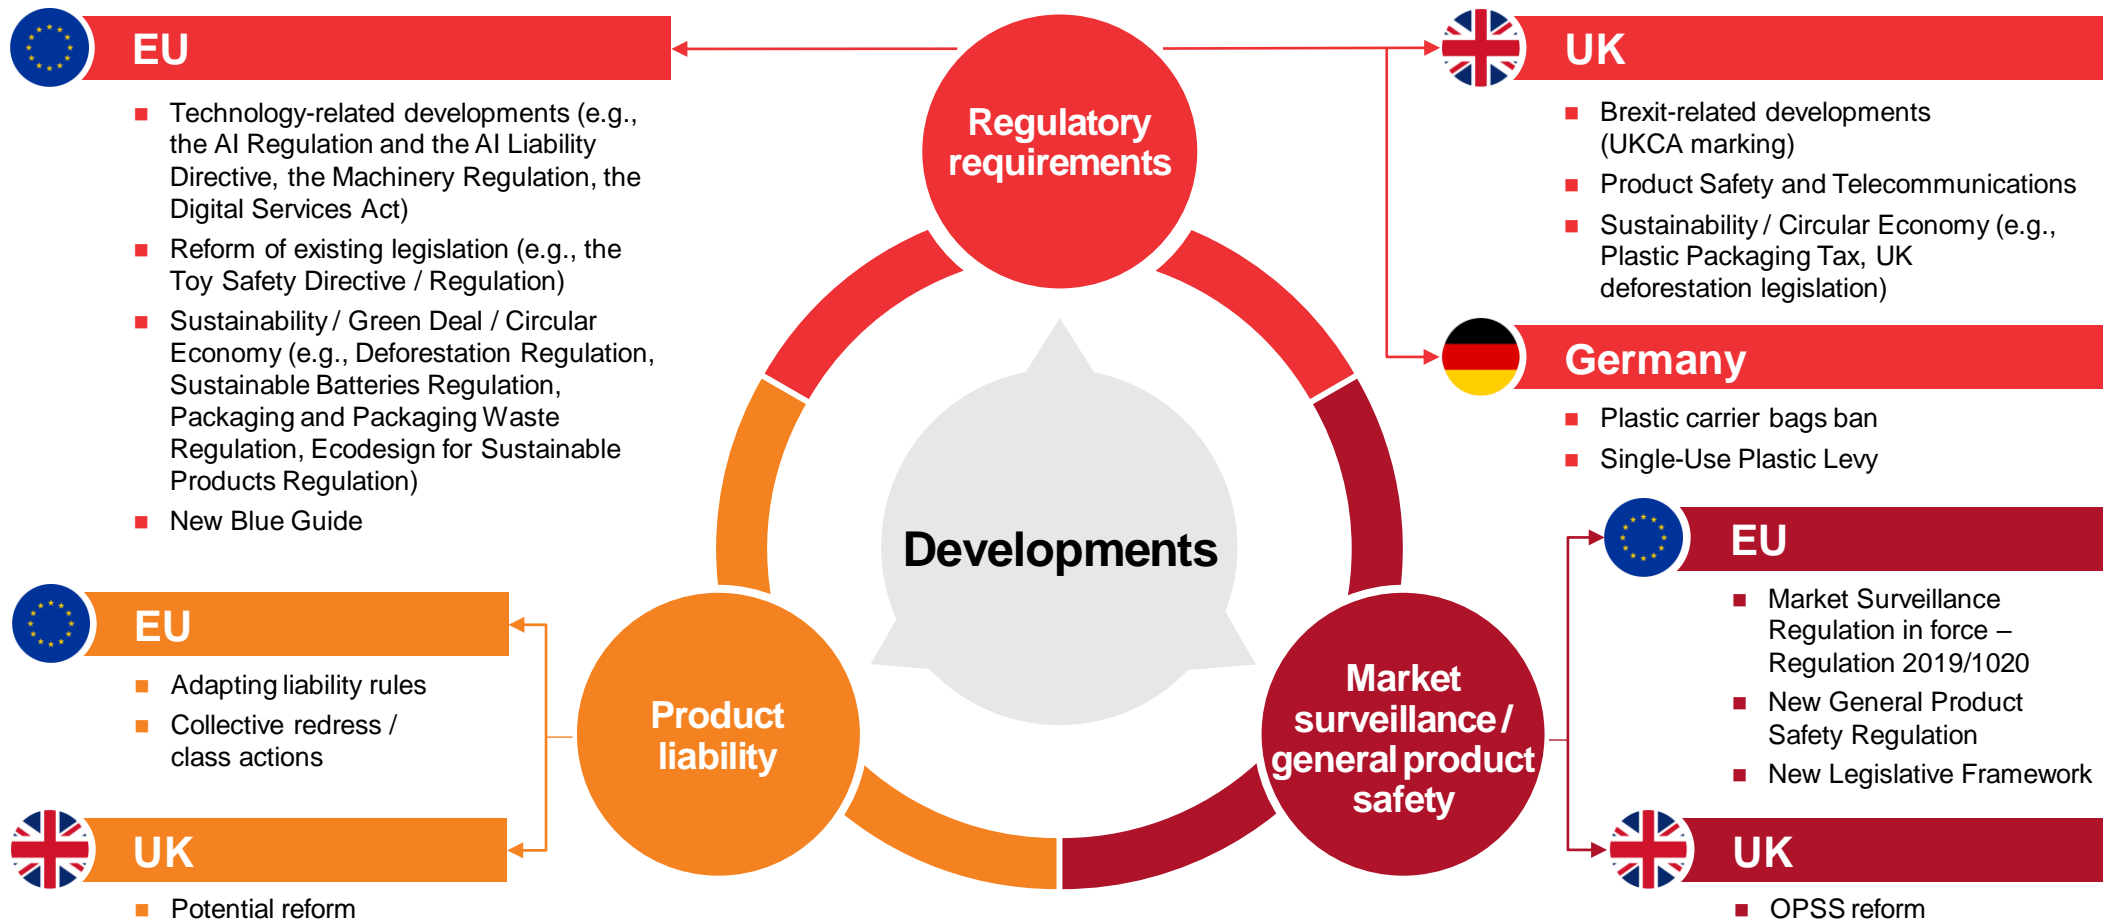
EU

Technology-related developments (e.g., the AI Regulation and the AI Liability Directive, the Machinery Regulation, the Digital Services Act)

Reform of existing legislation (e.g., the Toy Safety Directive / Regulation)

Sustainability / Green Deal / Circular Economy (e.g., Deforestation Regulation, Sustainable Batteries Regulation, Packaging and Packaging Waste Regulation, Ecodesign for Sustainable Products Regulation)

New Blue Guide

Regulatory requirements

UK

Brexit-related developments (UKCA marking)

Product Safety and Telecommunications

Sustainability / Circular Economy (e.g., Plastic Packaging Tax, UK deforestation legislation)

Germany

Plastic carrier bags ban

Single-Use Plastic Levy

Developments

EU

Market Surveillance Regulation in force – Regulation 2019/1020

New General Product Safety Regulation

New Legislative Framework

EU

Adapting liability rules

Collective redress / class actions

Product liability

Market surveillance / general product safety

UK

Potential reform

UK

OPSS reform